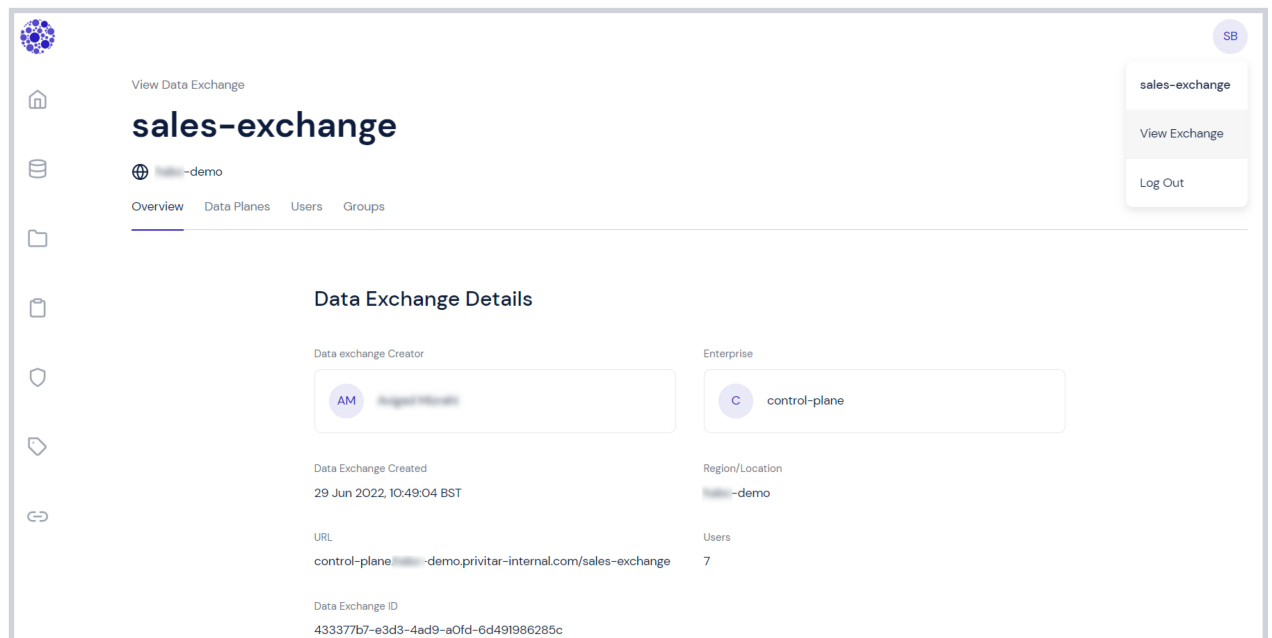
SB

sales-exchange

View Exchange

Log Out

View Data Exchange

sales-exchange

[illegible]-demo

Overview Data Planes Users Groups

Data Exchange Details

Data exchange Creator

AM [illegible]

Enterprise

C control-plane

Data Exchange Created

29 Jun 2022, 10:49:04 BST

Region/Location

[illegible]-demo

URL

control-plane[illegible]-demo.privitar-internal.com/sales-exchange

Users

7

Data Exchange ID

433377b7-e3d3-4ad9-a0fd-6d491986285c